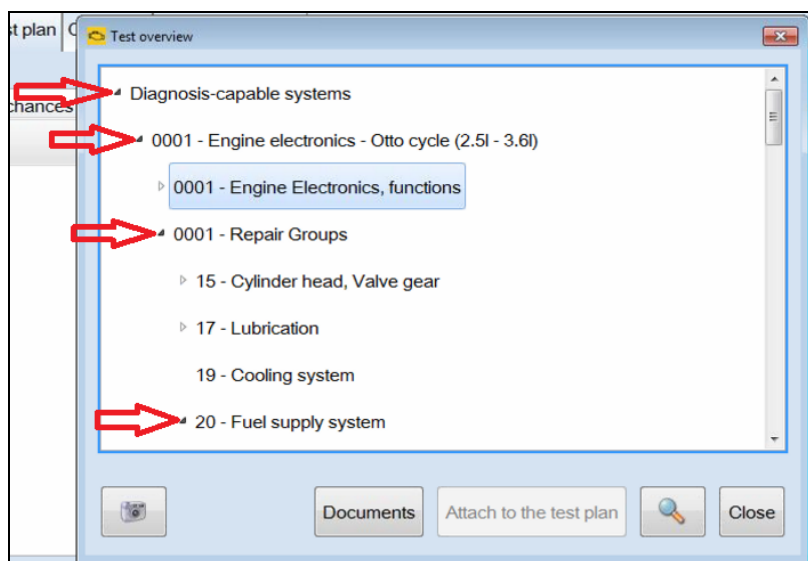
st plan
chances
Test overview
Diagnosis-capable systems
0001 - Engine electronics - Otto cycle (2.5l - 3.6l)
0001 - Engine Electronics, functions
0001 - Repair Groups
15 - Cylinder head, Valve gear
17 - Lubrication
19 - Cooling system
20 - Fuel supply system
Documents
Attach to the test plan
Close